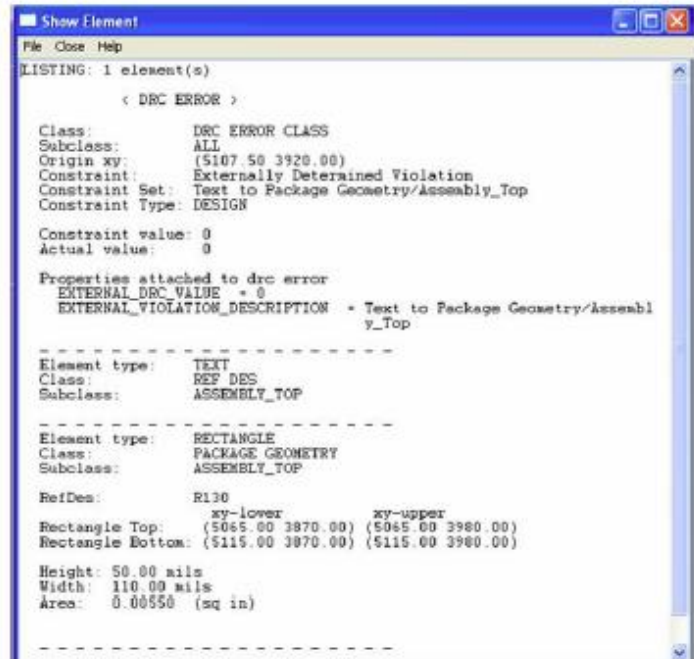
Show Element

File Close Help

LISTING: 1 element(s)

< DRC ERROR >

Class: DRC ERROR CLASS
Subclass: ALL
Origin xy: (5107.50 3920.00)
Constraint: Externally Determined Violation
Constraint Set: Text to Package Geometry/Assembly_Top
Constraint Type: DESIGN

Constraint value: 0
Actual value: 0

Properties attached to drc error
EXTERNAL_DRC_VALUE = 0
EXTERNAL_VIOLATION_DESCRIPTION = Text to Package Geometry/Assembly_Top

- - - - - - - - - - - - - - - - - - -
Element type: TEXT
Class: REF DES
Subclass: ASSEMBLY_TOP

- - - - - - - - - - - - - - - - - - -
Element type: RECTANGLE
Class: PACKAGE GEOMETRY
Subclass: ASSEMBLY_TOP

RefDes: R130
xy-lower xy-upper
Rectangle Top: (5065.00 3870.00) (5065.00 3980.00)
Rectangle Bottom: (5115.00 3870.00) (5115.00 3980.00)

Height: 50.00 mils
Width: 110.00 mils
Area: 0.00550 (sq in)

- - - - - - - - - - - - - - - - - - -